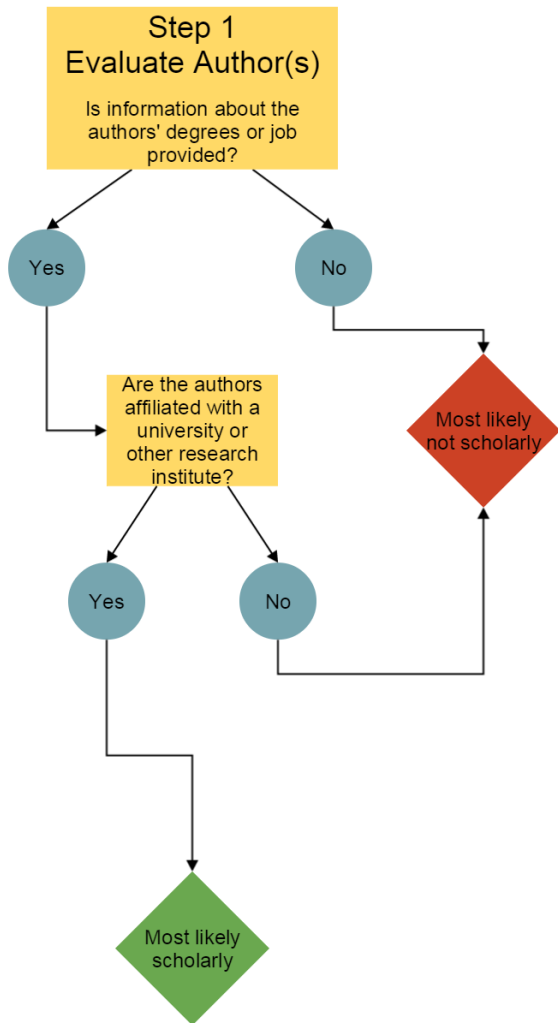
Step 1
Evaluate Author(s)

Is information about the authors' degrees or job provided?

Yes

No

Are the authors affiliated with a university or other research institute?

Most likely not scholarly

Yes

No

Most likely scholarly